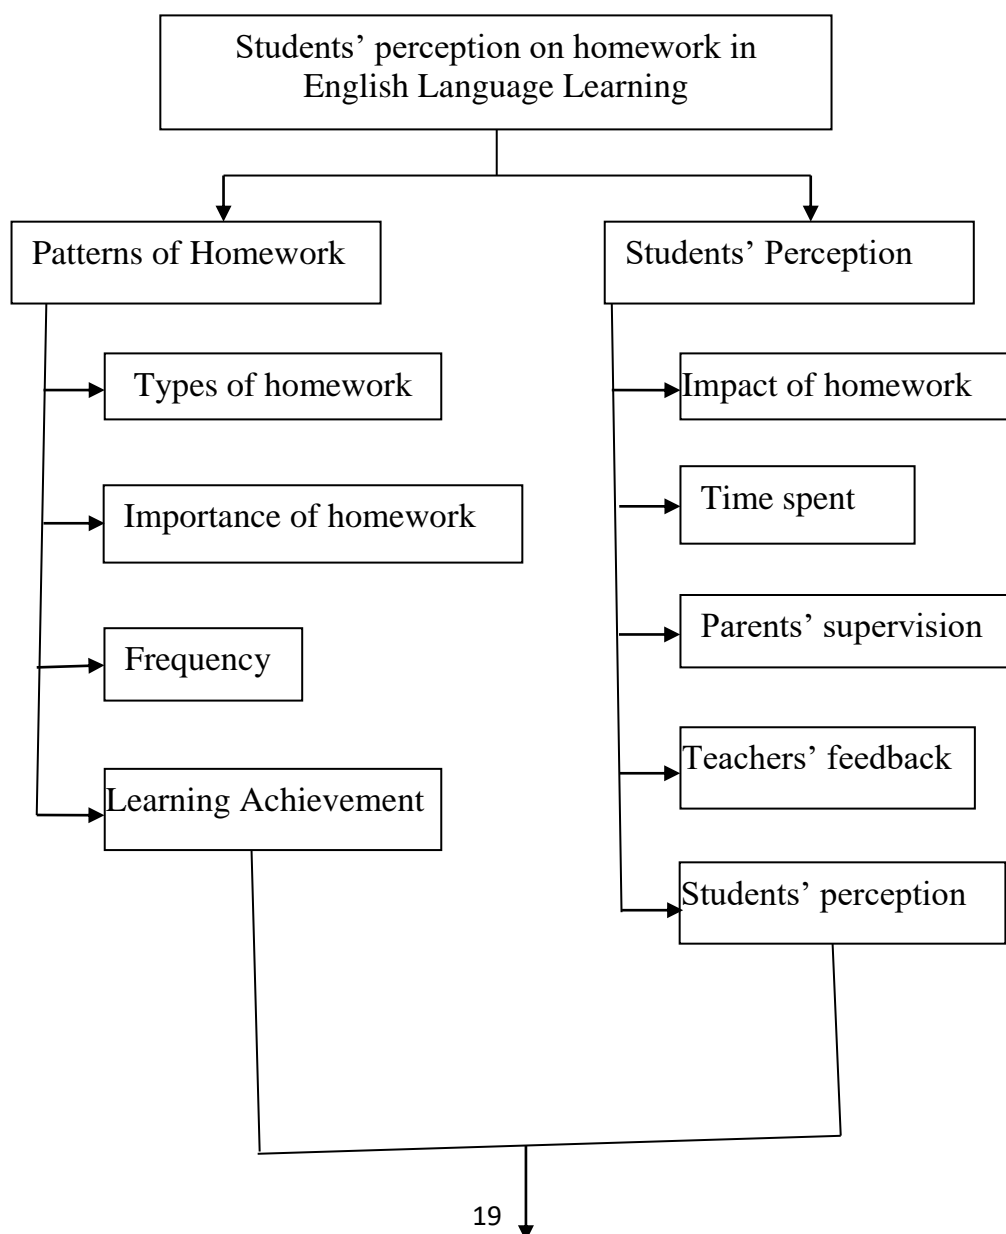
Students' perception on homework in English Language Learning

Patterns of Homework

Types of homework

Importance of homework

Frequency

Learning Achievement

Students' Perception

Impact of homework

Time spent

Parents' supervision

Teachers' feedback

Students' perception

19